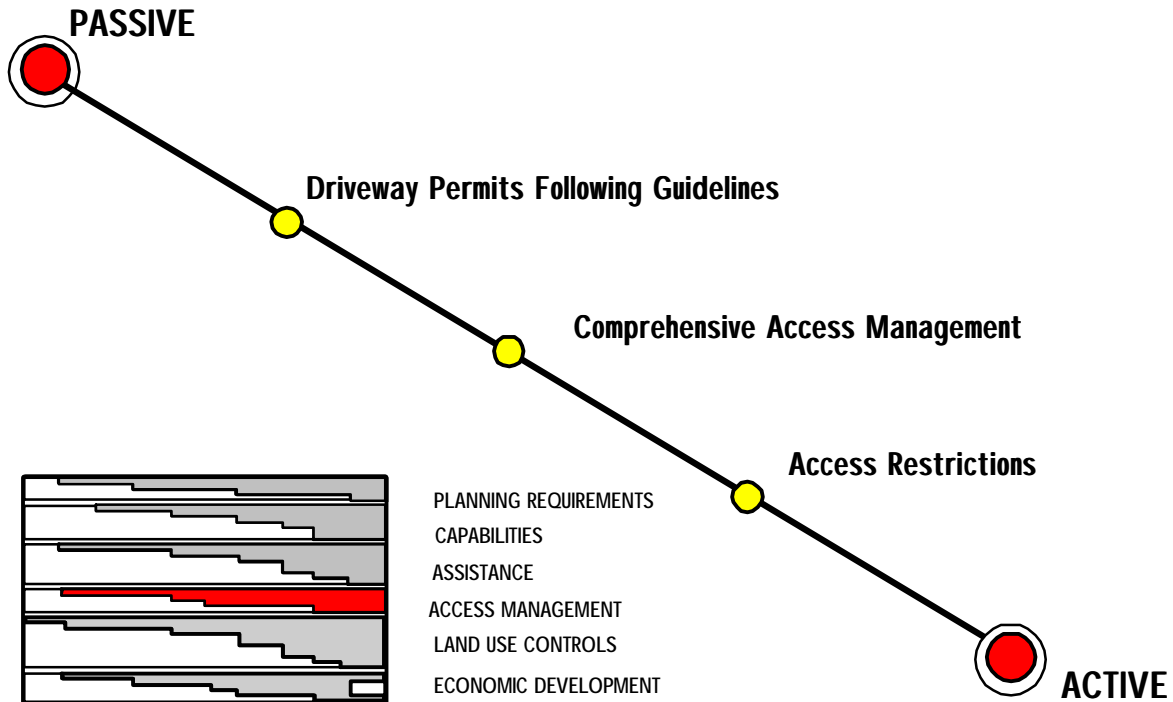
PASSIVE

Driveway Permits Following Guidelines

Comprehensive Access Management

Access Restrictions

PLANNING REQUIREMENTS
CAPABILITIES
ASSISTANCE
ACCESS MANAGEMENT
LAND USE CONTROLS
ECONOMIC DEVELOPMENT

ACTIVE